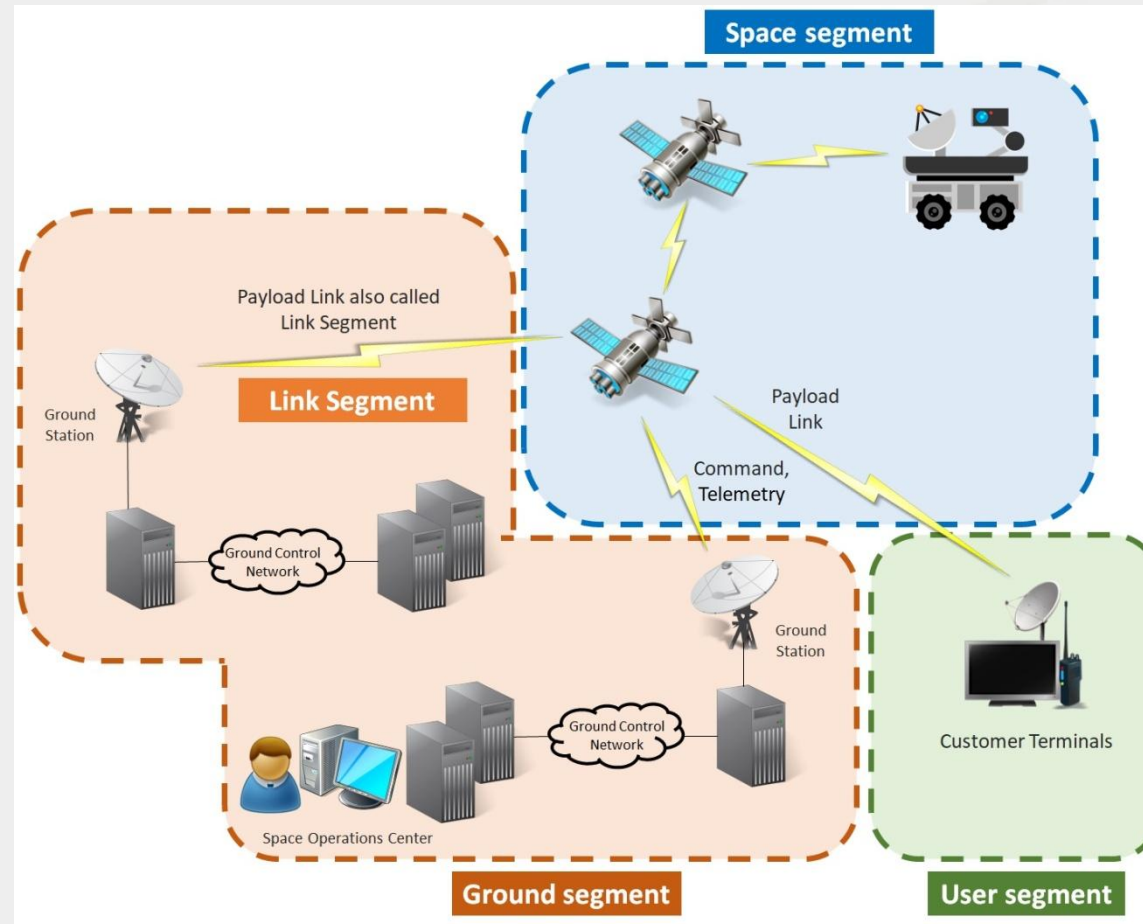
Space segment

Payload Link also called Link Segment

Ground Station

Link Segment

Payload Link

Command, Telemetry

Ground Control Network

Ground Station

Ground Control Network

Customer Terminals

Space Operations Center

Ground segment

User segment